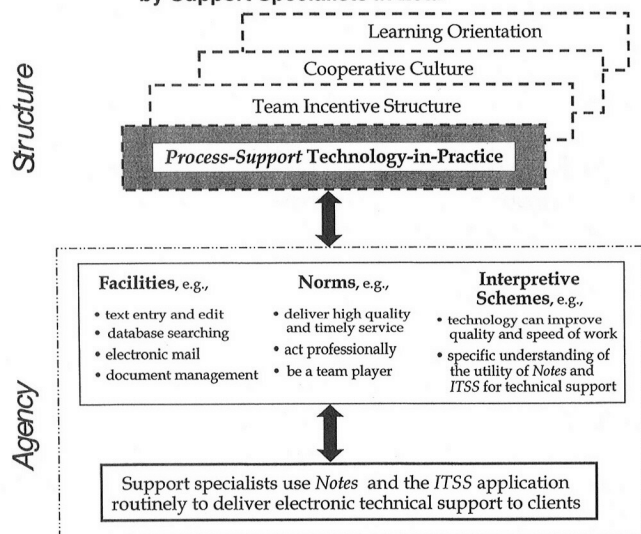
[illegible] by Support Specialists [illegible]

Learning Orientation

Cooperative Culture

Team Incentive Structure

*Process-Support* Technology-in-Practice

Structure

Facilities, e.g.,
• text entry and edit
• database searching
• electronic mail
• document management

Norms, e.g.,
• deliver high quality and timely service
• act professionally
• be a team player

Interpretive Schemes, e.g.,
• technology can improve quality and speed of work
• specific understanding of the utility of *Notes* and *ITSS* for technical support

Agency

Support specialists use *Notes* and the *ITSS* application routinely to deliver electronic technical support to clients